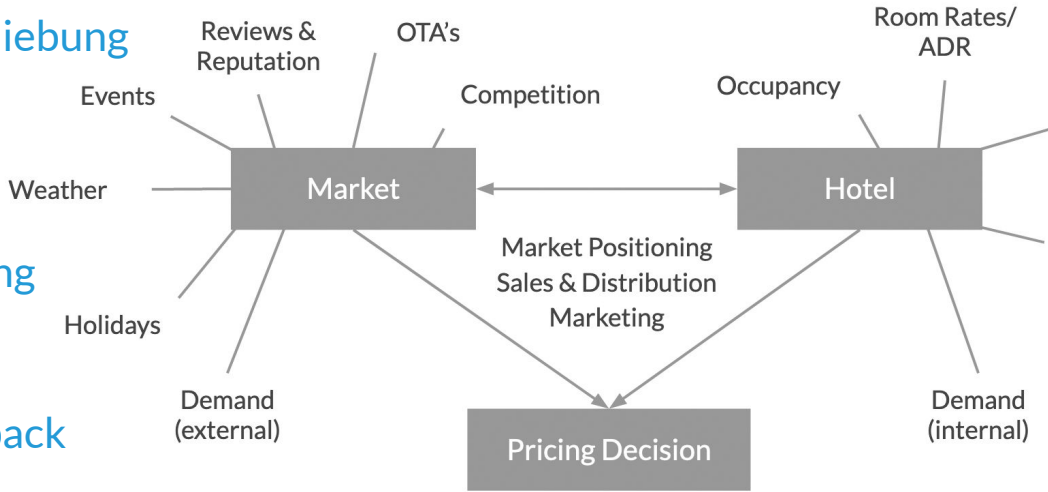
iebung

ng

back

Reviews & Reputation

OTA's

Room Rates/ ADR

Events

Competition

Occupancy

Weather

Market

Hotel

Market Positioning
Sales & Distribution
Marketing

Holidays

Demand (external)

Demand (internal)

Pricing Decision